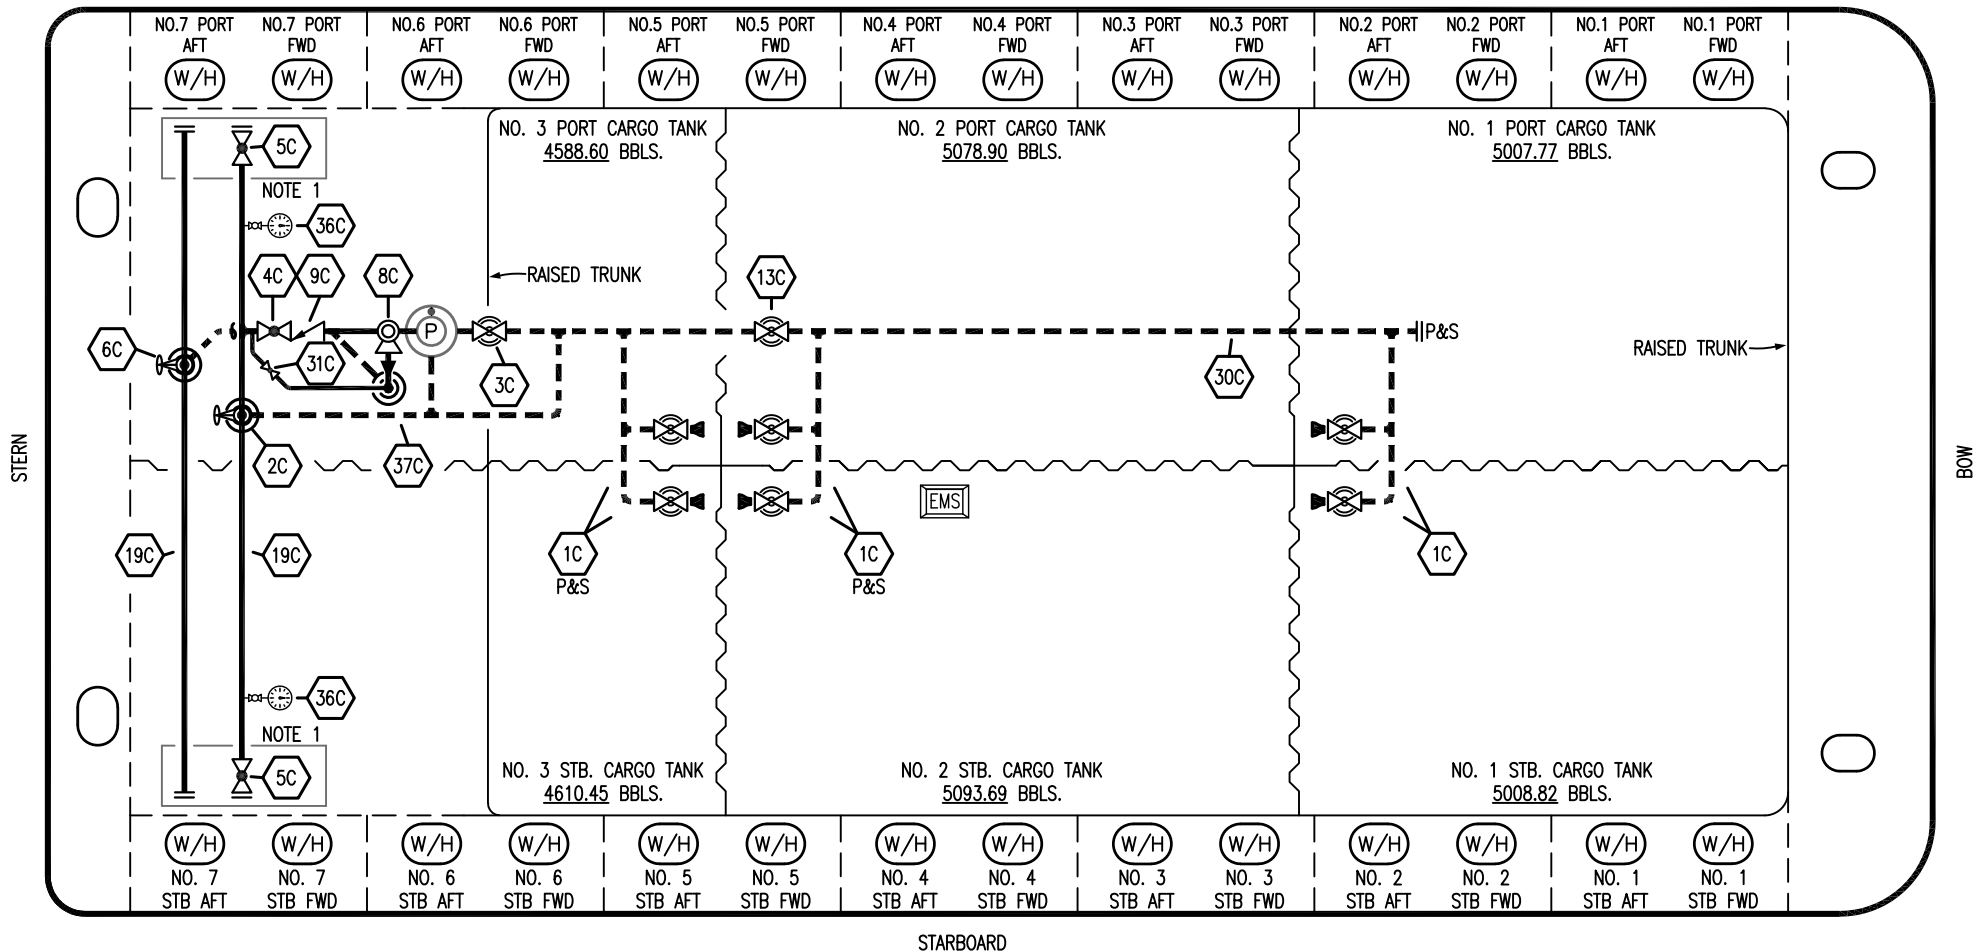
NO.7 PORT AFT
W/H
NO.7 PORT FWD
W/H
NO.6 PORT AFT
W/H
NO.6 PORT FWD
W/H
NO.5 PORT AFT
W/H
NO.5 PORT FWD
W/H
NO.4 PORT AFT
W/H
NO.4 PORT FWD
W/H
NO.3 PORT AFT
W/H
NO.3 PORT FWD
W/H
NO.2 PORT AFT
W/H
NO.2 PORT FWD
W/H
NO.1 PORT AFT
W/H
NO.1 PORT FWD
W/H

NO. 3 PORT CARGO TANK
4588.60 BBLS.

NO. 2 PORT CARGO TANK
5078.90 BBLS.

NO. 1 PORT CARGO TANK
5007.77 BBLS.

5C
NOTE 1
36C
RAISED TRUNK
4C
9C
8C
P
13C
P&S
6C
31C
3C
30C
RAISED TRUNK
2C
37C
STERN
BOW
EMS
19C
19C
1C
P&S
1C
P&S
1C
36C
NOTE 1
5C

NO. 3 STB. CARGO TANK
4610.45 BBLS.

NO. 2 STB. CARGO TANK
5093.69 BBLS.

NO. 1 STB. CARGO TANK
5008.82 BBLS.

W/H
NO. 7 STB AFT
W/H
NO. 7 STB FWD
W/H
NO. 6 STB AFT
W/H
NO. 6 STB FWD
W/H
NO. 5 STB AFT
W/H
NO. 5 STB FWD
W/H
NO. 4 STB AFT
W/H
NO. 4 STB FWD
W/H
NO. 3 STB AFT
W/H
NO. 3 STB FWD
W/H
NO. 2 STB AFT
W/H
NO. 2 STB FWD
W/H
NO. 1 STB AFT
W/H
NO. 1 STB FWD

STARBOARD